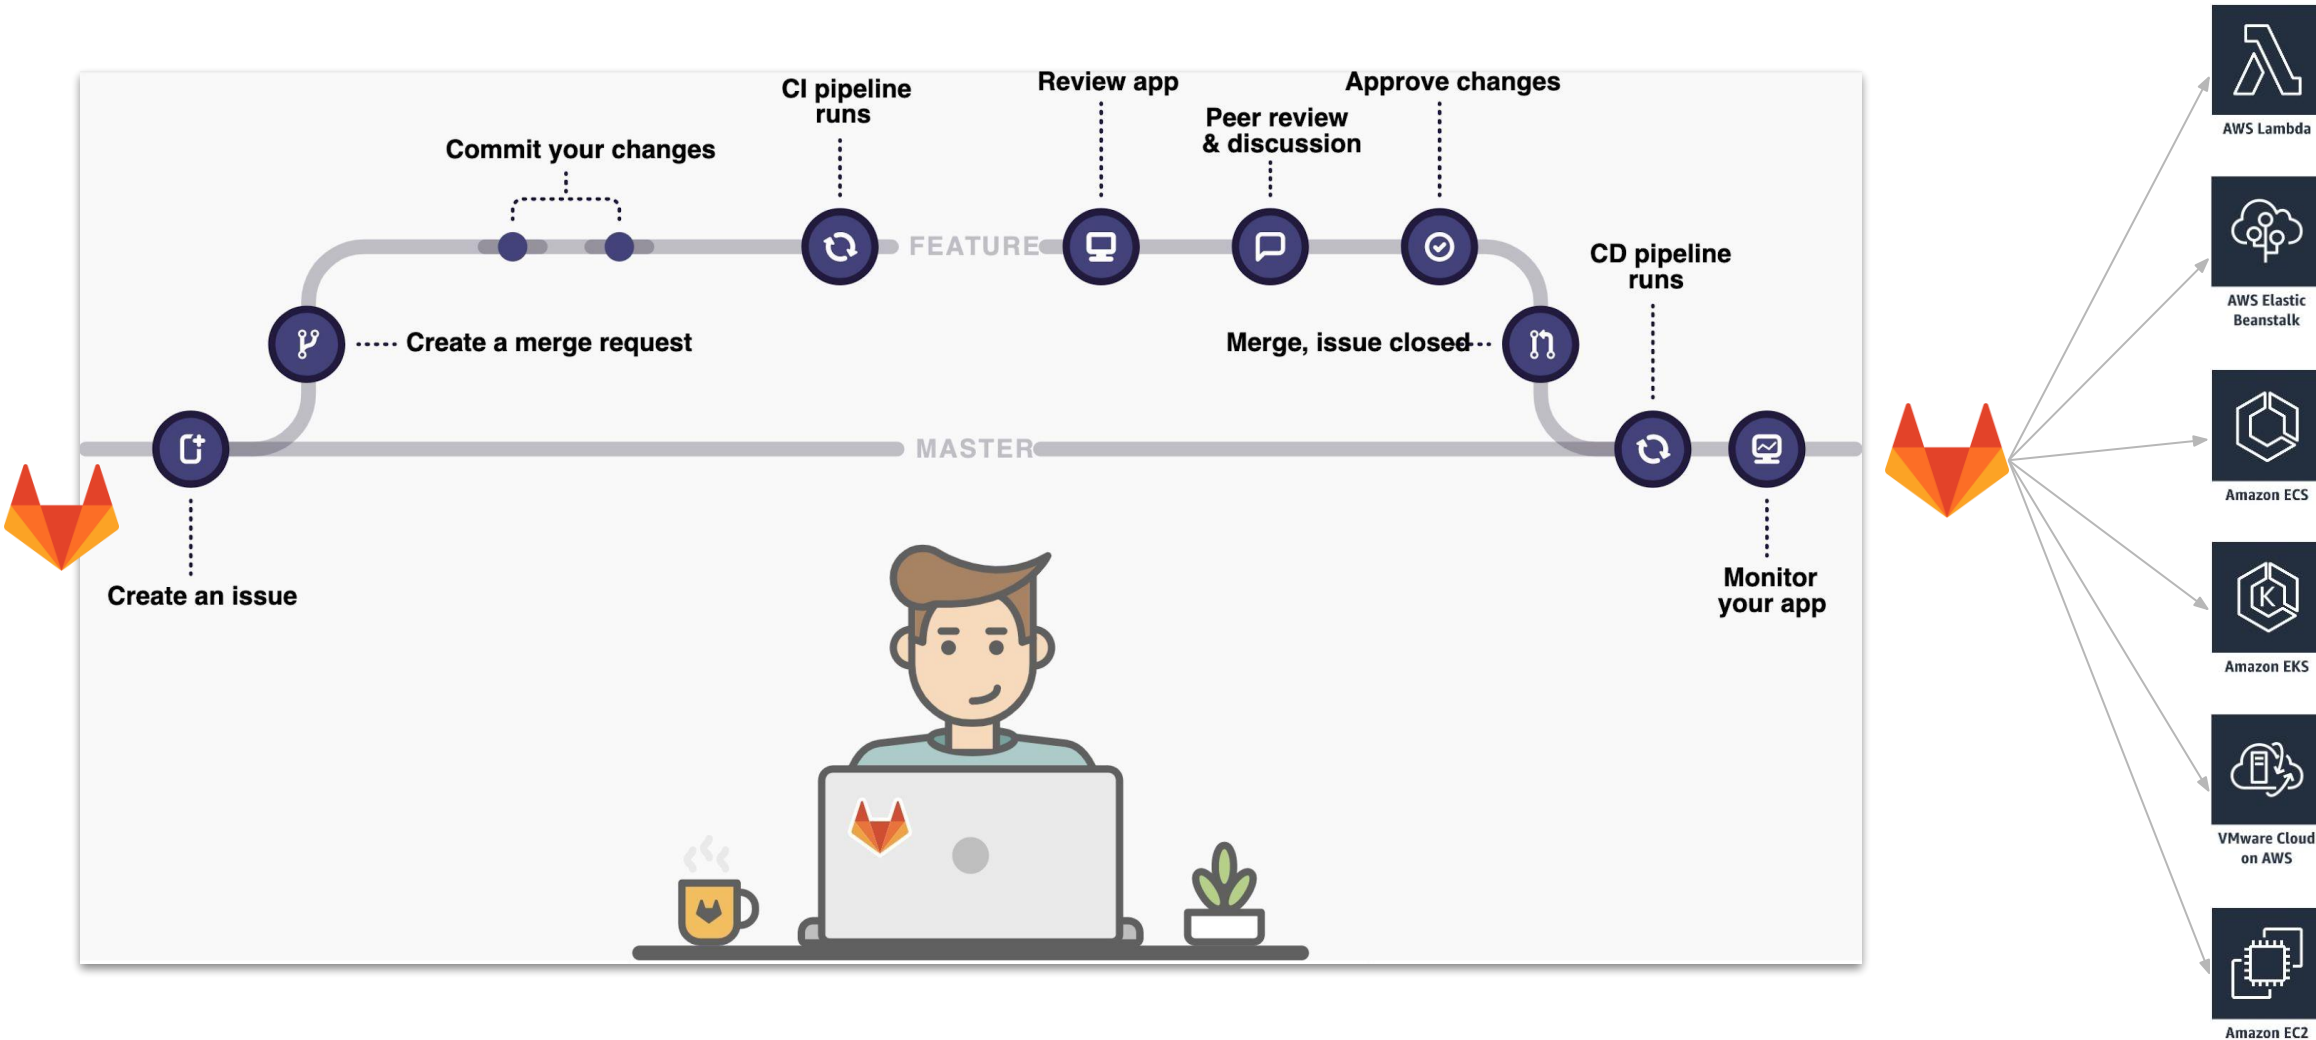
CI pipeline runs

Review app

Approve changes

Peer review & discussion

Commit your changes

FEATURE

CD pipeline runs

Create a merge request

Merge, issue closed

MASTER

Create an issue

Monitor your app

AWS Lambda

AWS Elastic Beanstalk

Amazon ECS

Amazon EKS

VMware Cloud on AWS

Amazon EC2